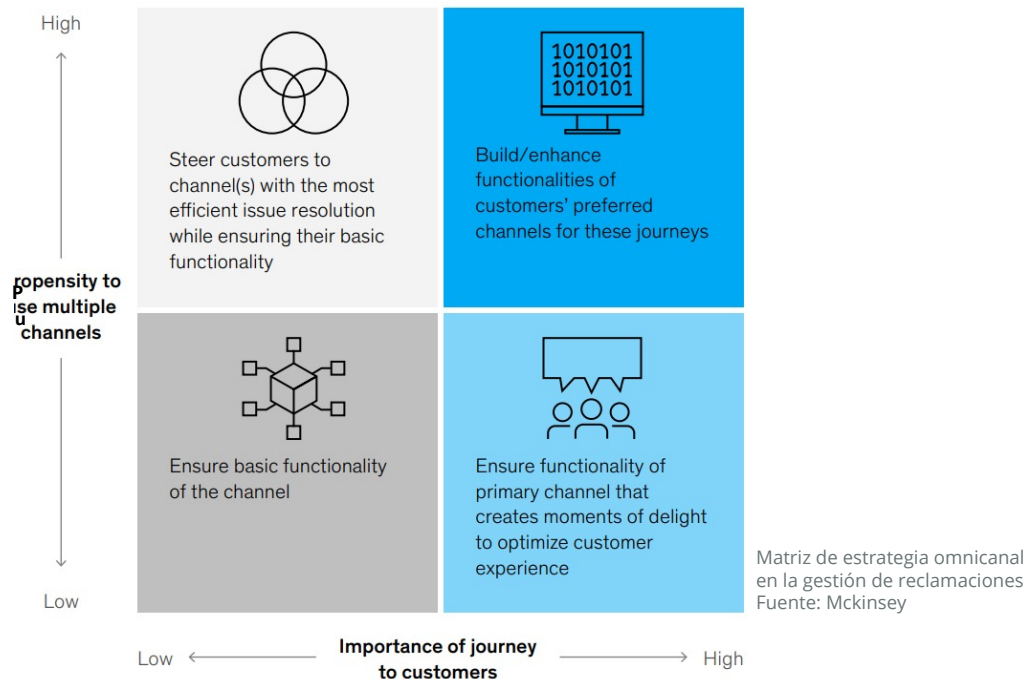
High

Low

ropensity to
P
ise multiple
u
channels

1010101
1010101
1010101

Steer customers to channel(s) with the most efficient issue resolution while ensuring their basic functionality

Build/enhance functionalities of customers' preferred channels for these journeys

Ensure basic functionality of the channel

Ensure functionality of primary channel that creates moments of delight to optimize customer experience

Low

Importance of journey to customers

High

Matriz de estrategia omnicanal en la gestión de reclamaciones
Fuente: Mckinsey